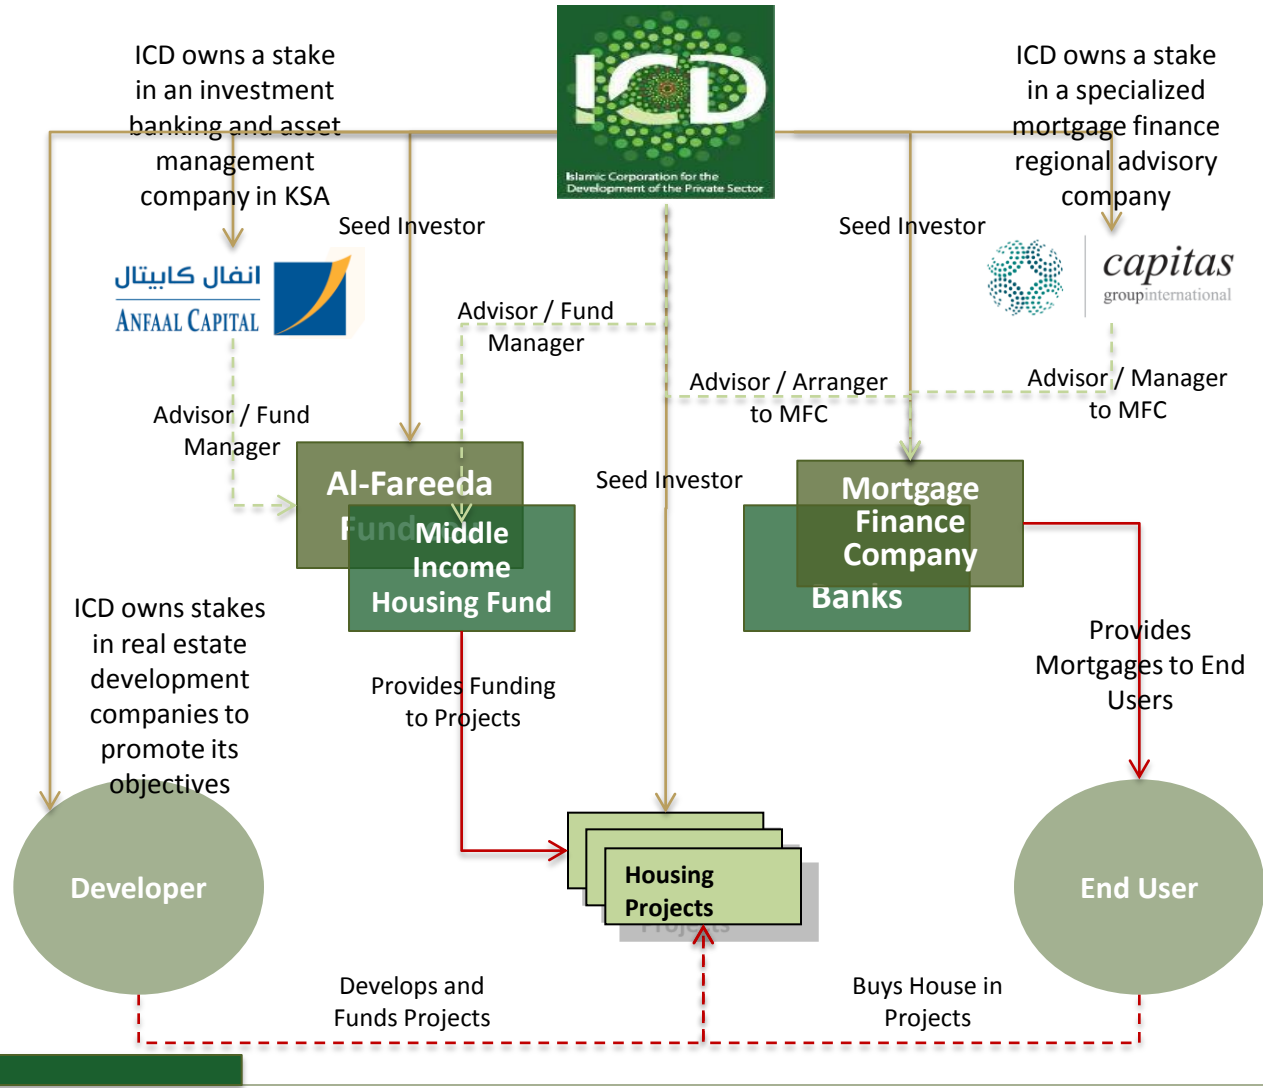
ICD owns a stake in an investment banking and asset management company in KSA

ICD

Islamic Corporation for the Development of the Private Sector

ICD owns a stake in a specialized mortgage finance regional advisory company

Seed Investor

Seed Investor

انفال كابيتال
ANFAAL CAPITAL

capitas
groupinternational

Advisor / Fund Manager

Advisor / Arranger to MFC

Advisor / Manager to MFC

Advisor / Fund Manager

Al-Fareeda Fund

Middle Income Housing Fund

Seed Investor

Mortgage Finance Company

Banks

ICD owns stakes in real estate development companies to promote its objectives

Provides Funding to Projects

Provides Mortgages to End Users

Housing Projects

Developer

End User

Develops and Funds Projects

Buys House in Projects